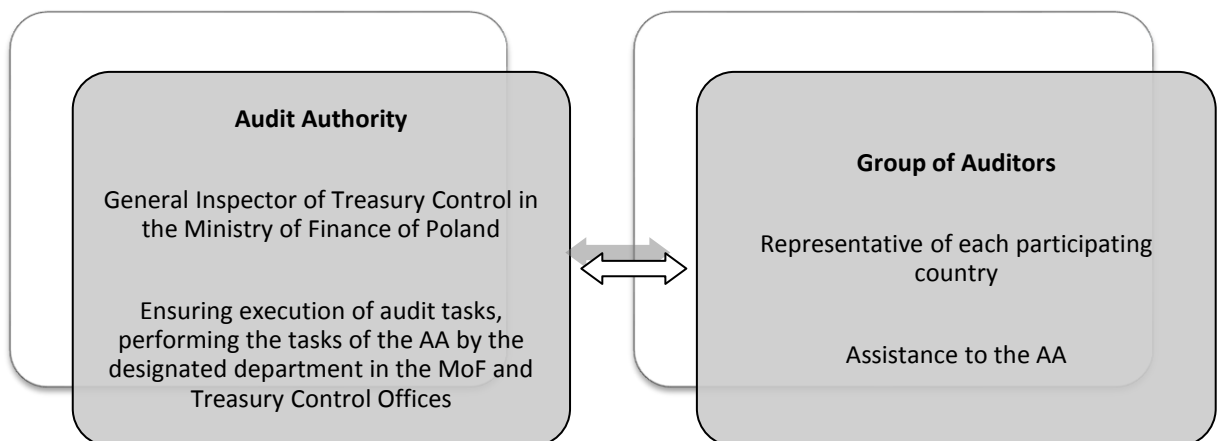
**Audit Authority**

General Inspector of Treasury Control in the Ministry of Finance of Poland

Ensuring execution of audit tasks, performing the tasks of the AA by the designated department in the MoF and Treasury Control Offices

**Group of Auditors**

Representative of each participating country

Assistance to the AA